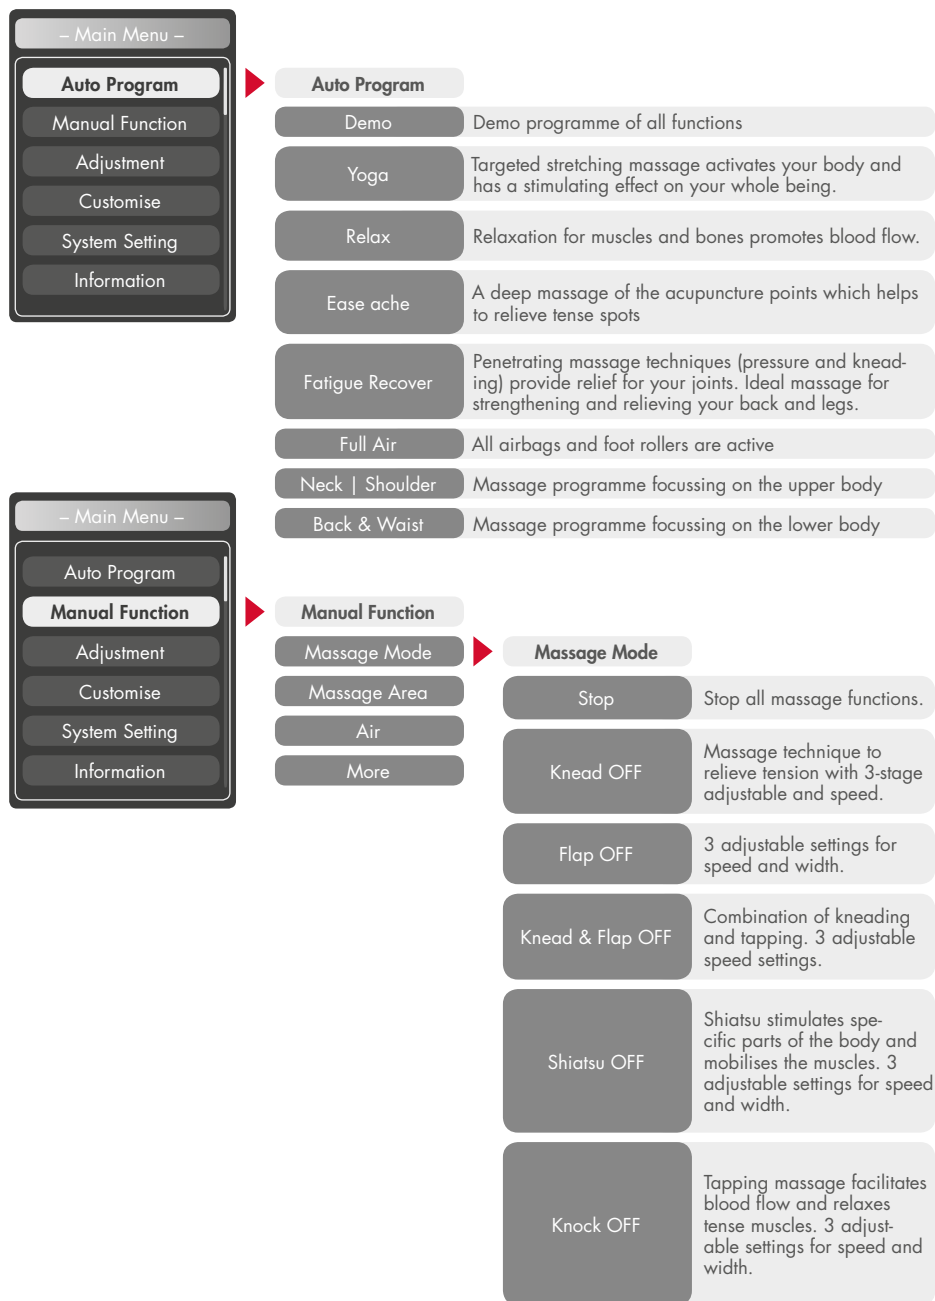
– Main Menu –

Auto Program
Manual Function
Adjustment
Customise
System Setting
Information

Auto Program

| | |
|---|---|
| Demo | Demo programme of all functions |
| Yoga | Targeted stretching massage activates your body and has a stimulating effect on your whole being. |
| Relax | Relaxation for muscles and bones promotes blood flow. |
| Ease ache | A deep massage of the acupuncture points which helps to relieve tense spots |
| Fatigue Recover | Penetrating massage techniques (pressure and kneading) provide relief for your joints. Ideal massage for strengthening and relieving your back and legs. |
| Full Air | All airbags and foot rollers are active |
| Neck \| Shoulder | Massage programme focussing on the upper body |
| Back & Waist | Massage programme focussing on the lower body |

– Main Menu –

Auto Program
Manual Function
Adjustment
Customise
System Setting
Information

Manual Function

Massage Mode
Massage Area
Air
More

Massage Mode

| | |
|---|---|
| Stop | Stop all massage functions. |
| Knead OFF | Massage technique to relieve tension with 3-stage adjustable and speed. |
| Flap OFF | 3 adjustable settings for speed and width. |
| Knead & Flap OFF | Combination of kneading and tapping. 3 adjustable speed settings. |
| Shiatsu OFF | Shiatsu stimulates specific parts of the body and mobilises the muscles. 3 adjustable settings for speed and width. |
| Knock OFF | Tapping massage facilitates blood flow and relaxes tense muscles. 3 adjustable settings for speed and width. |